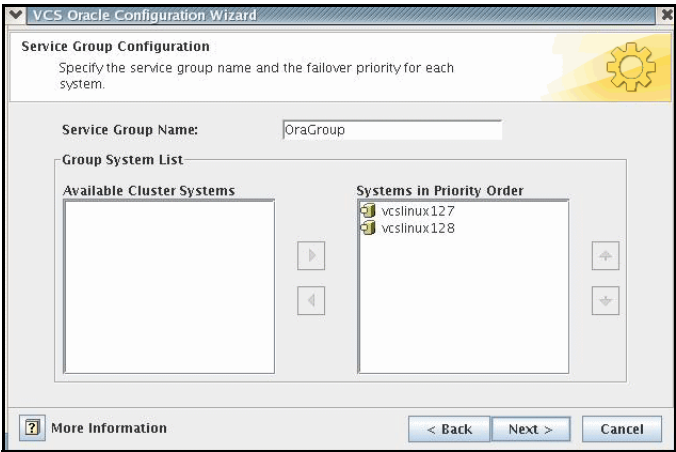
VCS Oracle Configuration Wizard

Service Group Configuration

Specify the service group name and the failover priority for each system.

Service Group Name: OraGroup

Group System List

Available Cluster Systems

Systems in Priority Order

vcslinux127
vcslinux128

More Information

< Back

Next >

Cancel